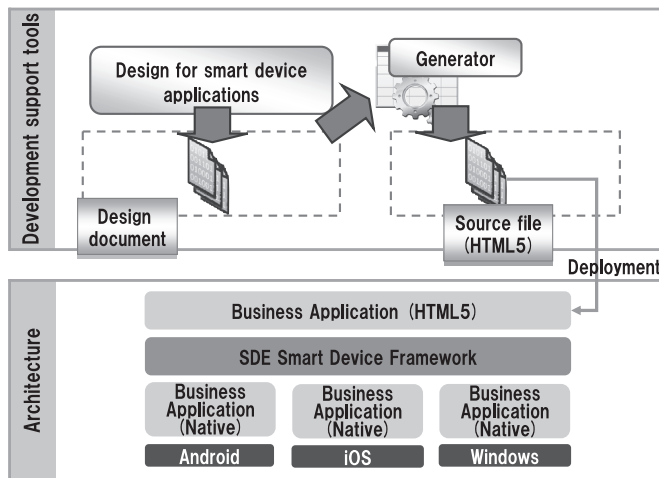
Development support tools

Design for smart device applications

Generator

Design document

Source file (HTML5)

Deployment

Architecture

Business Application (HTML5)

SDE Smart Device Framework

Business Application (Native)

Business Application (Native)

Business Application (Native)

Android

iOS

Windows